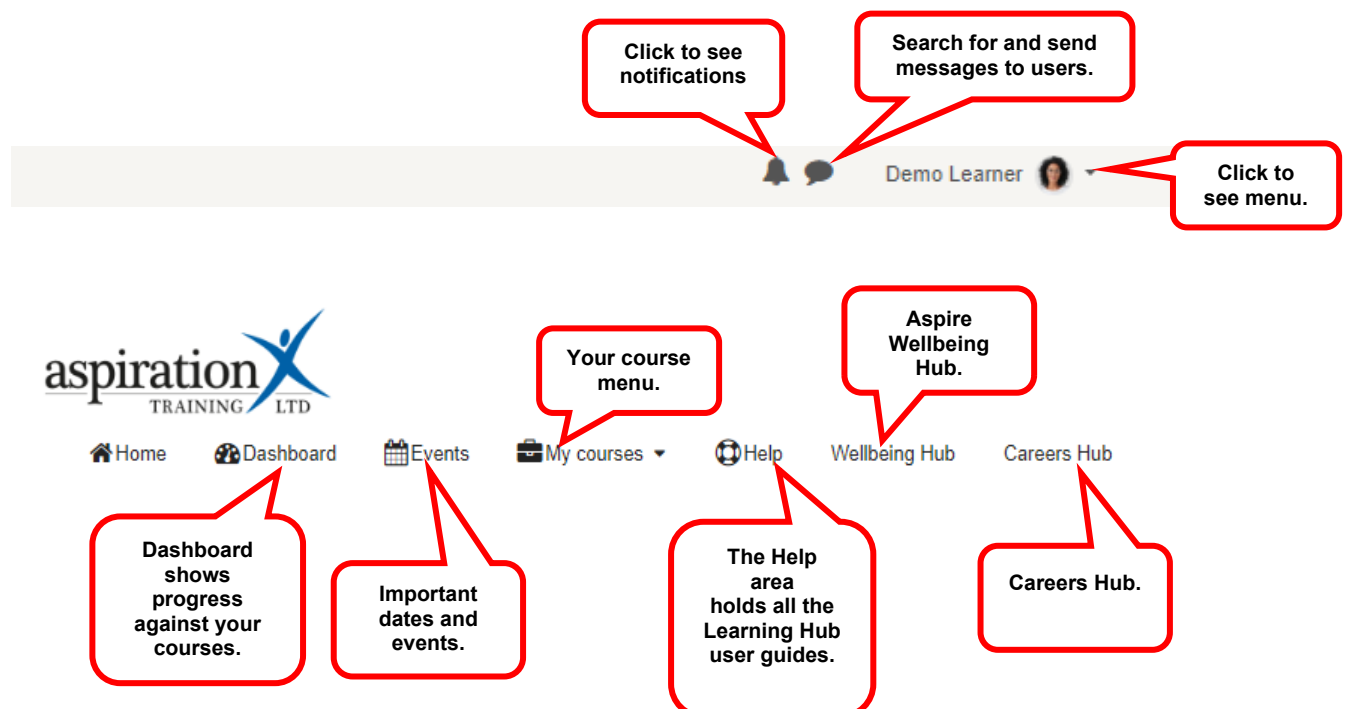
Click to see notifications

Search for and send messages to users.

Demo Learner

Click to see menu.

aspiration TRAINING LTD

Your course menu.

Aspire Wellbeing Hub.

Home Dashboard Events My courses Help Wellbeing Hub Careers Hub

Dashboard shows progress against your courses.

Important dates and events.

The Help area holds all the Learning Hub user guides.

Careers Hub.